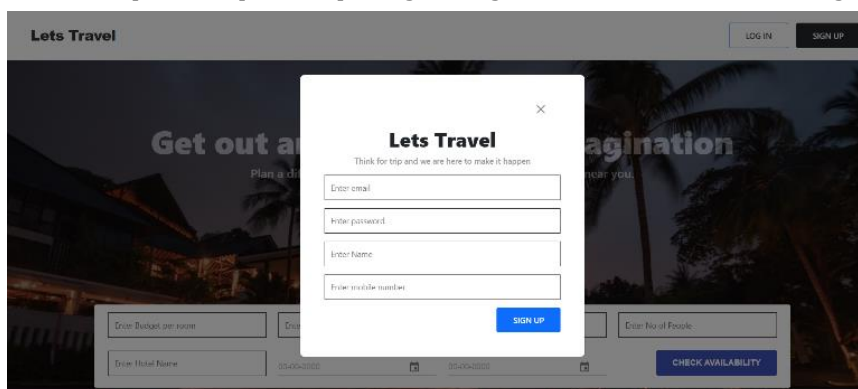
Lets Travel

LOG IN

SIGN UP

Get out a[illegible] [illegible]agination

Plan a di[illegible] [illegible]near you.

×

Lets Travel

Think for trip and we are here to make it happen

Enter email

Enter password

Enter Name

Enter mobile number

SIGN UP

Enter Budget per room

Ent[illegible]

Enter No of People

Enter Hotel Name

dd-mm-yyyy

dd-mm-yyyy

CHECK AVAILABILITY